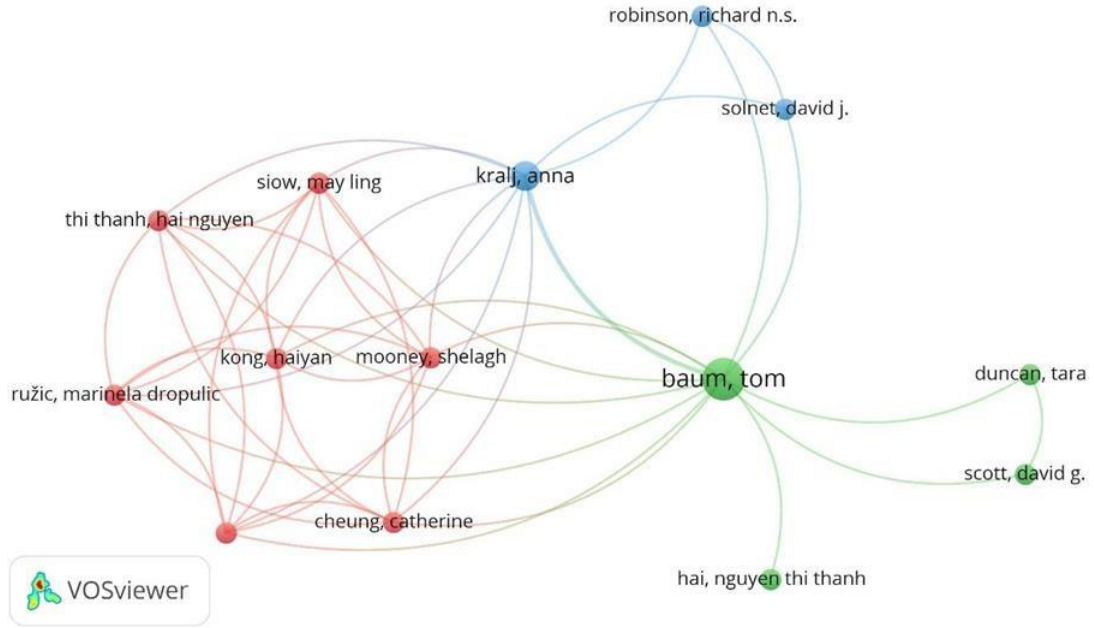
robinson, richard n.s.

solnet, david j.

kralj, anna

siow, may ling

thi thanh, hai nguyen

kong, haiyan

mooney, shelagh

baum, tom

duncan, tara

ružic, marinela dropulic

scott, david g.

cheung, catherine

hai, nguyen thi thanh

VOSviewer